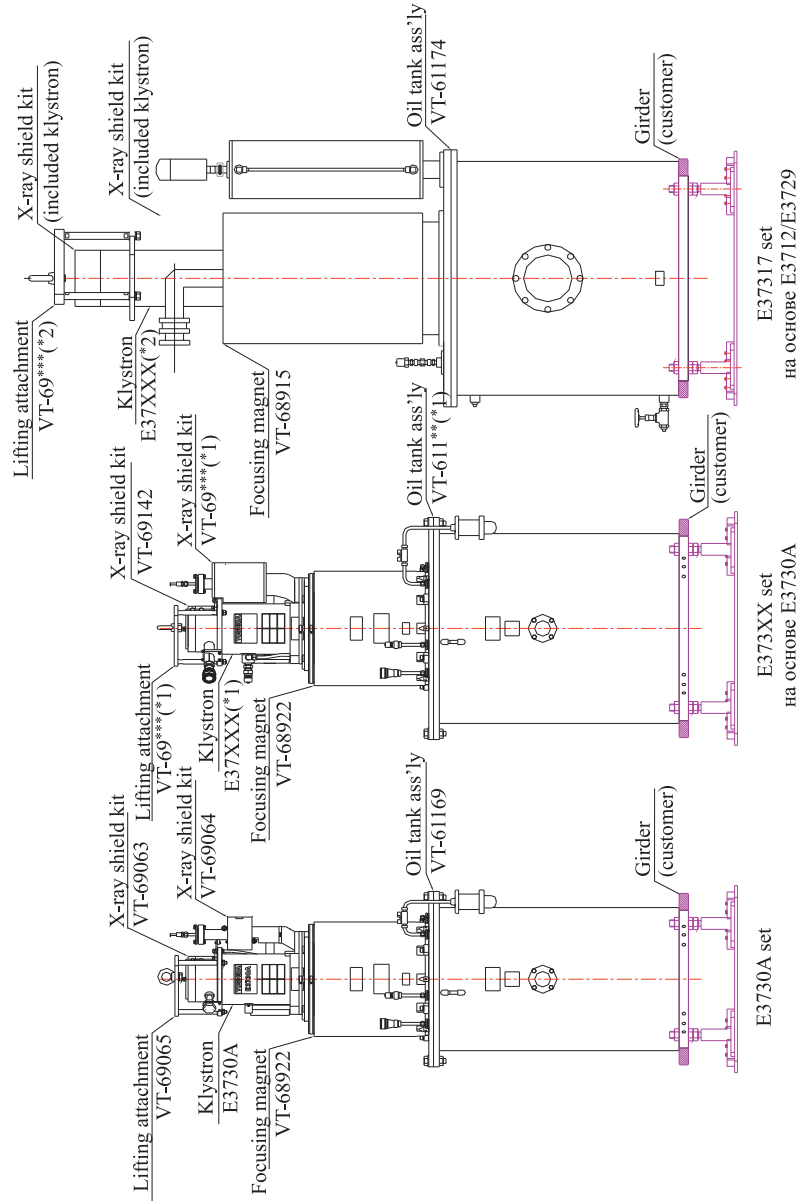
Lifting attachment
VT-69***(*2)

X-ray shield kit
(included klystron)

X-ray shield kit
(included klystron)

Oil tank ass'ly
VT-61174

Klystron
E37XXX(*2)

Focusing magnet
VT-68915

Girder
(customer)

E37317 set
на основе E3712/E3729

X-ray shield kit
VT-69142

X-ray shield kit
VT-69***(*1)

Lifting attachment
VT-69***(*1)

Klystron
E37XXX(*1)

Focusing magnet
VT-68922

Oil tank ass'ly
VT-611**(*1)

Girder
(customer)

E373XX set
на основе E3730A

X-ray shield kit
VT-69063

X-ray shield kit
VT-69064

Lifting attachment
VT-69065

Klystron
E3730A

Focusing magnet
VT-68922

Oil tank ass'ly
VT-61169

Girder
(customer)

E3730A set